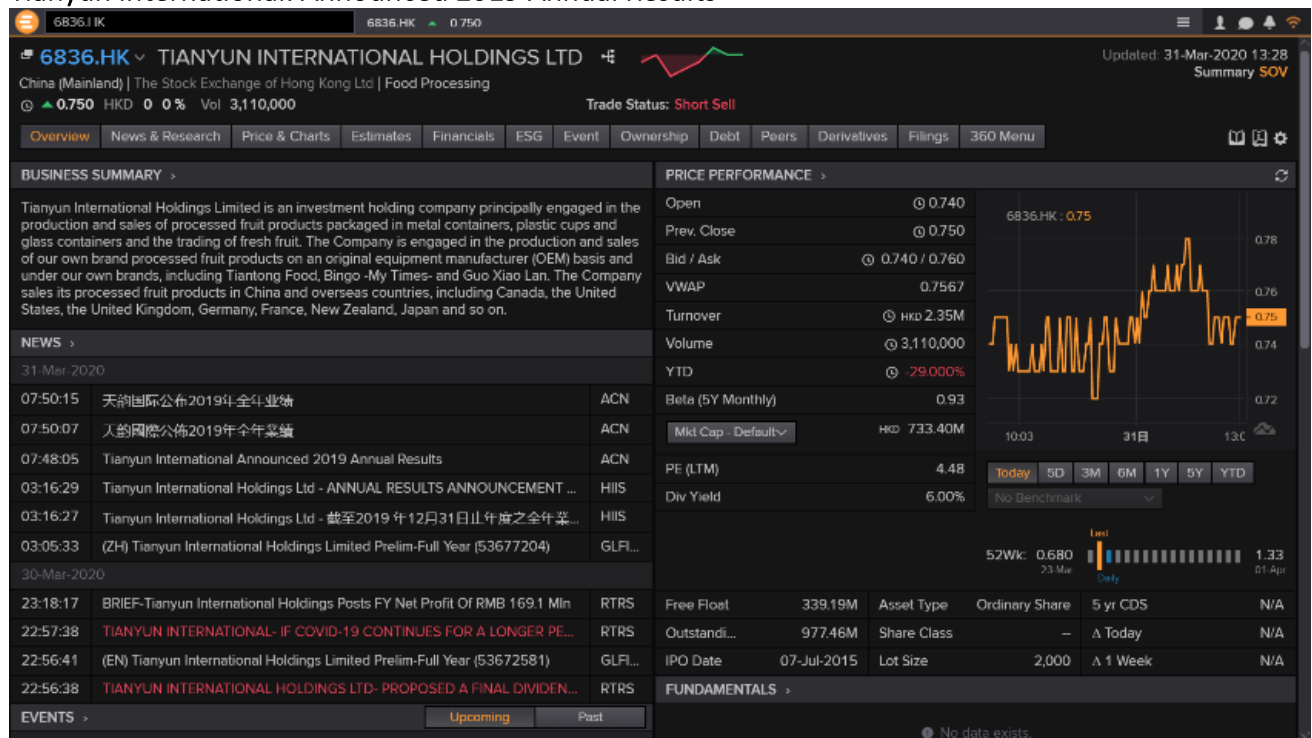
6836.HK 6836.HK ▲ 0.750

6836.HK TIANYUN INTERNATIONAL HOLDINGS LTD

China (Mainland) | The Stock Exchange of Hong Kong Ltd | Food Processing

▲0.750 HKD 0 0% Vol 3,110,000

Trade Status: Short Sell

Updated: 31-Mar-2020 13:28
Summary SOV

Overview | News & Research | Price & Charts | Estimates | Financials | ESG | Event | Ownership | Debt | Peers | Derivatives | Filings | 360 Menu

BUSINESS SUMMARY ›

Tianyun International Holdings Limited is an investment holding company principally engaged in the production and sales of processed fruit products packaged in metal containers, plastic cups and glass containers and the trading of fresh fruit. The Company is engaged in the production and sales of our own brand processed fruit products on an original equipment manufacturer (OEM) basis and under our own brands, including Tiantong Food, Bingo -My Times- and Guo Xiao Lan. The Company sales its processed fruit products in China and overseas countries, including Canada, the United States, the United Kingdom, Germany, France, New Zealand, Japan and so on.

NEWS ›

31-Mar-2020

| | | |
|---|---|---|
| 07:50:15 | 天韵国际公布2019年全年业绩 | ACN |
| 07:50:07 | 天韻國際公佈2019年全年業績 | ACN |
| 07:48:05 | Tianyun International Announced 2019 Annual Results | ACN |
| 03:16:29 | Tianyun International Holdings Ltd - ANNUAL RESULTS ANNOUNCEMENT ... | HIIS |
| 03:16:27 | Tianyun International Holdings Ltd - 截至2019年12月31日止年度之全年業... | HIIS |
| 03:05:33 | (ZH) Tianyun International Holdings Limited Prelim-Full Year (53677204) | GLFI... |

30-Mar-2020

| | | |
|---|---|---|
| 23:18:17 | BRIEF-Tianyun International Holdings Posts FY Net Profit Of RMB 169.1 Mln | RTRS |
| 22:57:38 | TIANYUN INTERNATIONAL- IF COVID-19 CONTINUES FOR A LONGER PE... | RTRS |
| 22:56:41 | (EN) Tianyun International Holdings Limited Prelim-Full Year (53672581) | GLFI... |
| 22:56:38 | TIANYUN INTERNATIONAL HOLDINGS LTD- PROPOSED A FINAL DIVIDEN... | RTRS |

EVENTS › Upcoming Past

PRICE PERFORMANCE ›

| | |
|---|---|
| Open | 0.740 |
| Prev. Close | 0.750 |
| Bid / Ask | 0.740 / 0.760 |
| VWAP | 0.7567 |
| Turnover | HKD 2.35M |
| Volume | 3,110,000 |
| YTD | -29.000% |
| Beta (5Y Monthly) | 0.93 |
| Mkt Cap - Default | HKD 733.40M |
| PE (LTM) | 4.48 |
| Div Yield | 6.00% |

6836.HK : 0.75
0.78 0.76 0.75 0.74 0.72
10:03 31日 13:0

Today 5D 3M 6M 1Y 5Y YTD
No Benchmark

52Wk: 0.680 23-Mar Last Daily 1.33 01-Apr

| | | | | | |
|---|---|---|---|---|---|
| Free Float | 339.19M | Asset Type | Ordinary Share | 5 yr CDS | N/A |
| Outstandi... | 977.46M | Share Class | – | Δ Today | N/A |
| IPO Date | 07-Jul-2015 | Lot Size | 2,000 | Δ 1 Week | N/A |

FUNDAMENTALS ›

No data exists.